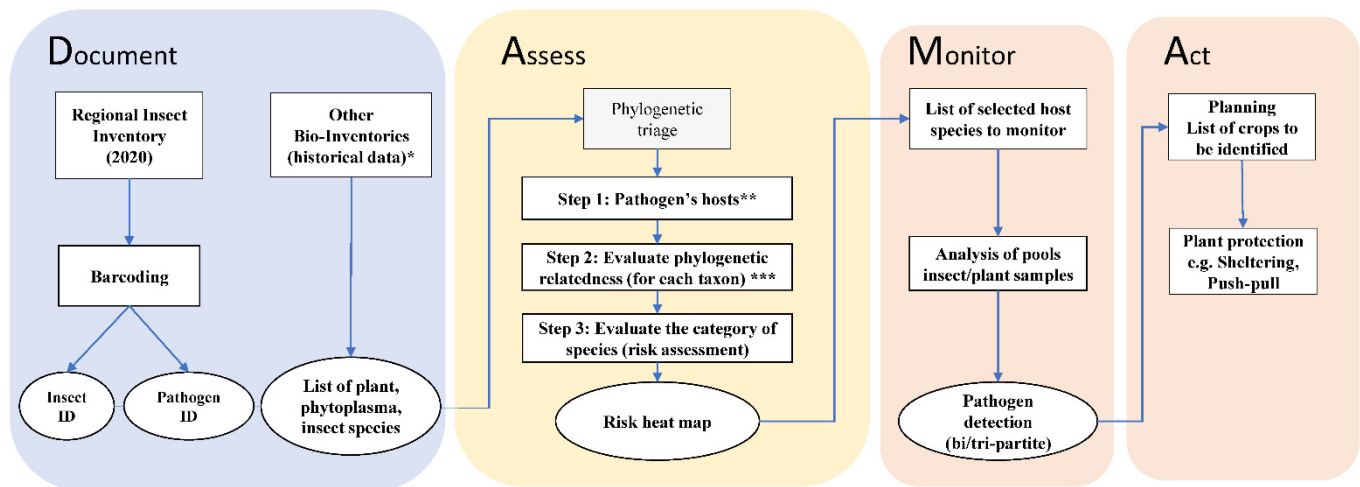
Document

Regional Insect Inventory (2020)

Barcoding

Insect ID

Pathogen ID

Other Bio-Inventories (historical data)*

List of plant, phytoplasma, insect species

Assess

Phylogenetic triage

Step 1: Pathogen's hosts**

Step 2: Evaluate phylogenetic relatedness (for each taxon) ***

Step 3: Evaluate the category of species (risk assessment)

Risk heat map

Monitor

List of selected host species to monitor

Analysis of pools insect/plant samples

Pathogen detection (bi/tri-partite)

Act

Planning List of crops to be identified

Plant protection e.g. Sheltering, Push-pull